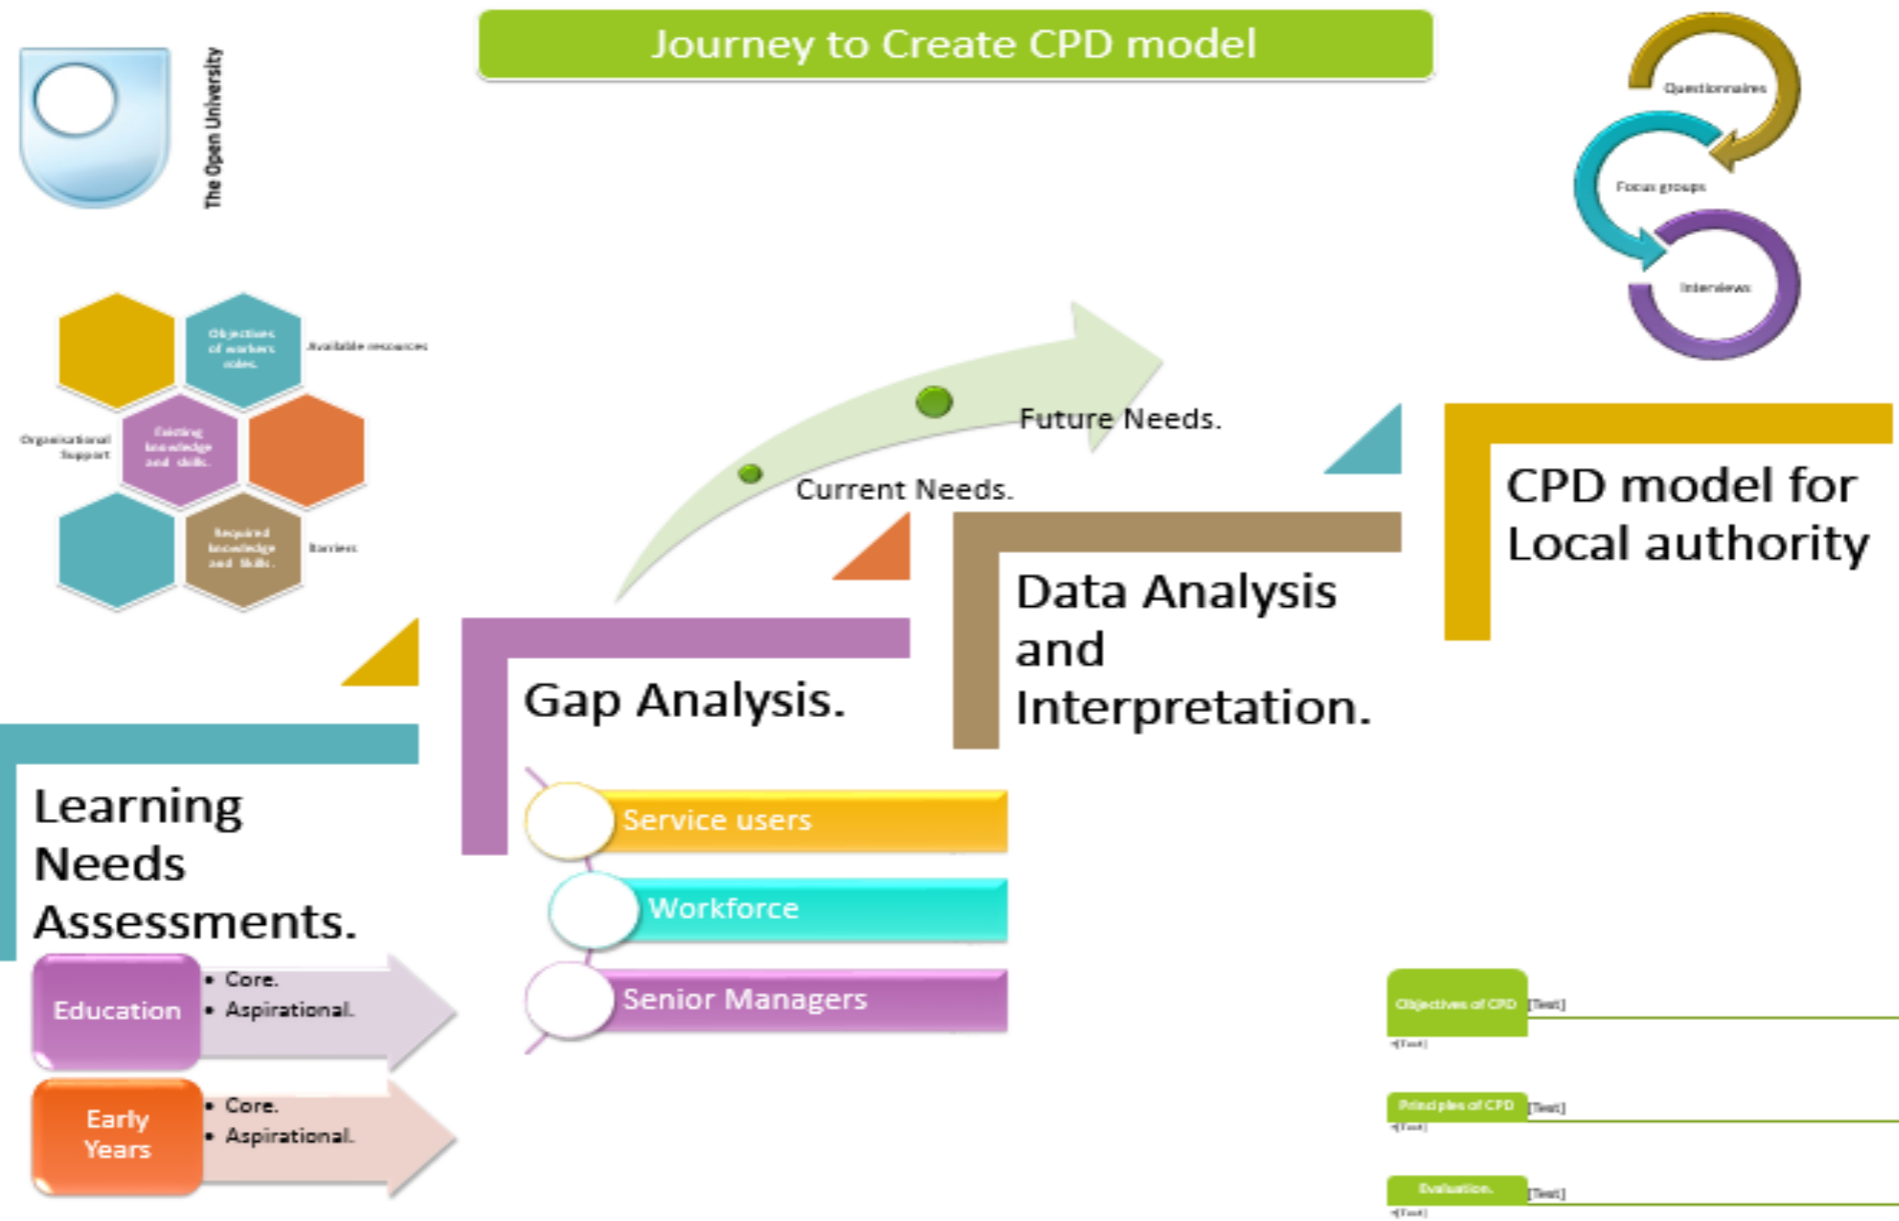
Journey to Create CPD model

The Open University

Questionnaires

Focus groups

Interviews

Objectives of workers roles.

Available resources

Organisational Support

Existing knowledge and skills.

Required knowledge and skills.

Barriers

Future Needs.

Current Needs.

CPD model for Local authority

Data Analysis and Interpretation.

Gap Analysis.

Service users

Workforce

Senior Managers

Learning Needs Assessments.

Education

• Core.
• Aspirational.

Early Years

• Core.
• Aspirational.

Objectives of CPD [Text]

[Text]

Principles of CPD [Text]

[Text]

Evaluation. [Text]

[Text]